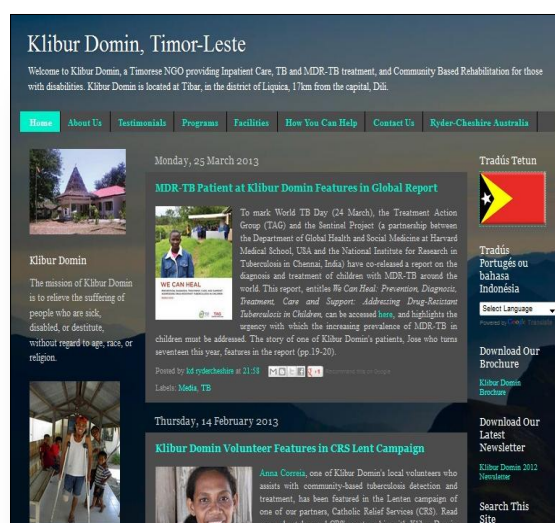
Klibur Domin, Timor-Leste

Welcome to Klibur Domin, a Timorese NGO providing Inpatient Care, TB and MDR-TB treatment, and Community Based Rehabilitation for those with disabilities. Klibur Domin is located at Tibar, in the district of Liquica, 17km from the capital, Dili.

Home | About Us | Testimonials | Programs | Facilities | How You Can Help | Contact Us | Ryder-Cheshire Australia

Klibur Domin

The mission of Klibur Domin is to relieve the suffering of people who are sick, disabled, or destitute, without regard to age, race, or religion.

Monday, 25 March 2013

MDR-TB Patient at Klibur Domin Features in Global Report

WE CAN HEAL

To mark World TB Day (24 March), the Treatment Action Group (TAG) and the Sentinel Project (a partnership between the Department of Global Health and Social Medicine at Harvard Medical School, USA and the National Institute for Research in Tuberculosis in Chennai, India) have co-released a report on the diagnosis and treatment of children with MDR-TB around the world. This report, entitled We Can Heal: Prevention, Diagnosis, Treatment, Care and Support: Addressing Drug-Resistant Tuberculosis in Children, can be accessed here, and highlights the urgency with which the increasing prevalence of MDR-TB in children must be addressed. The story of one of Klibur Domin's patients, Jose who turns seventeen this year, features in the report (pp.19-20).

Posted by kd rydercheshire at 21:58 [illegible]

Labels: Media, TB

Thursday, 14 February 2013

Klibur Domin Volunteer Features in CRS Lent Campaign

Anna Correia, one of Klibur Domin's local volunteers who assists with community-based tuberculosis detection and treatment, has been featured in the Lenten campaign of one of our partners, Catholic Relief Services (CRS). Read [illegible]

Tradús Tetun

Tradús Portugés ou bahasa Indonésia

Select Language

Powered by Google Translate

Download Our Brochure

Klibur Domin Brochure

Download Our Latest Newsletter

Klibur Domin 2012 Newsletter

Search This Site